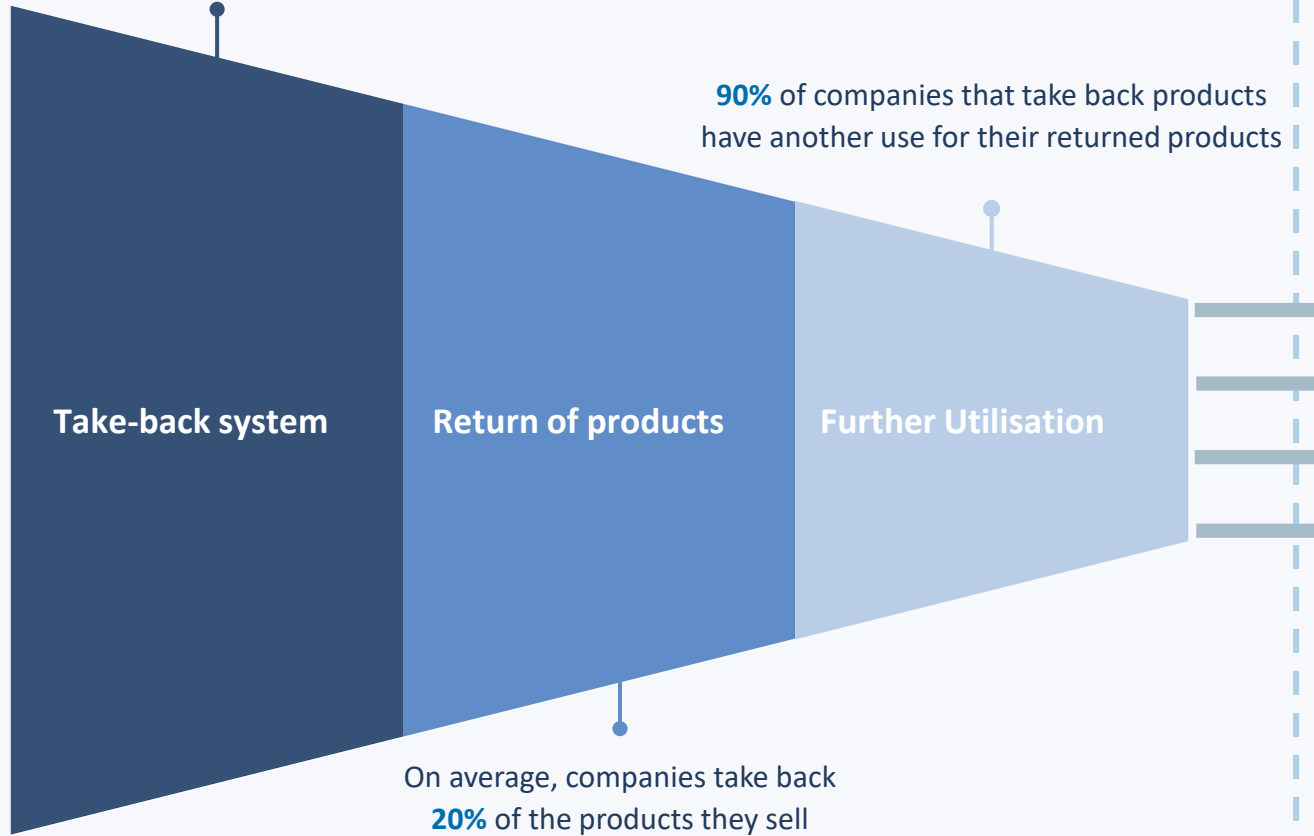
**90%** of companies that take back products have another use for their returned products

Take-back system

Return of products

Further Utilisation

On average, companies take back **20%** of the products they sell